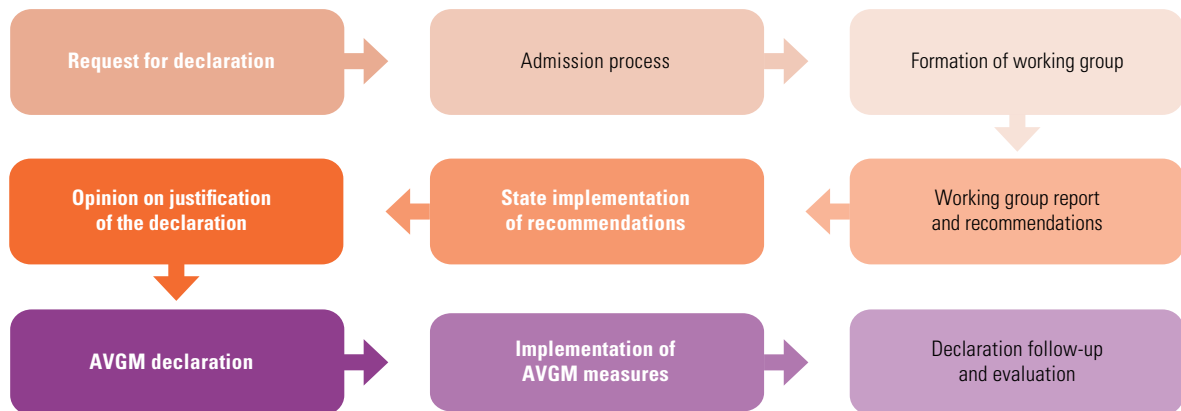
Request for declaration

Admission process

Formation of working group

Working group report and recommendations

State implementation of recommendations

Opinion on justification of the declaration

AVGM declaration

Implementation of AVGM measures

Declaration follow-up and evaluation